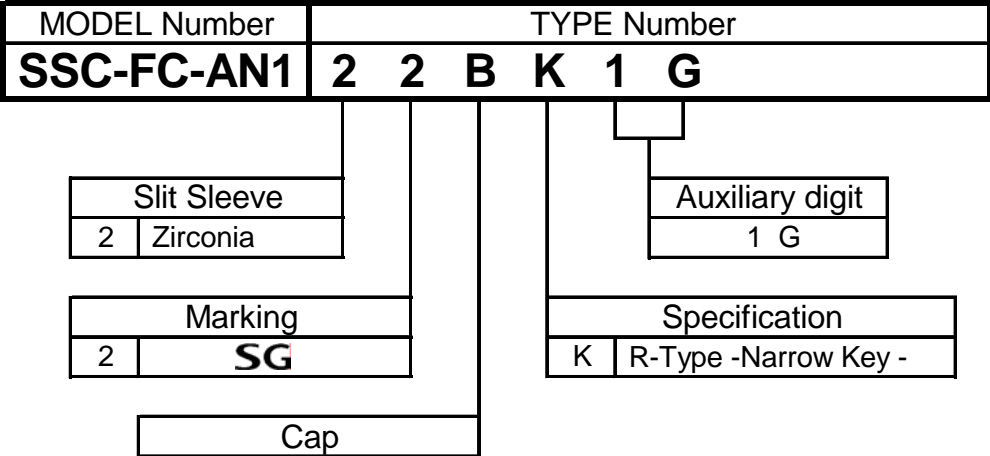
| MODEL Number | TYPE Number |
|---|---|
| SSC-FC-AN1 | 2 2 B K 1 G |

| Slit Sleeve | |
|---|---|
| 2 | Zirconia |

| Marking | |
|---|---|
| 2 | SG |

Cap

| Auxiliary digit |
|---|
| 1 G |

| Specification | |
|---|---|
| K | R-Type -Narrow Key - |